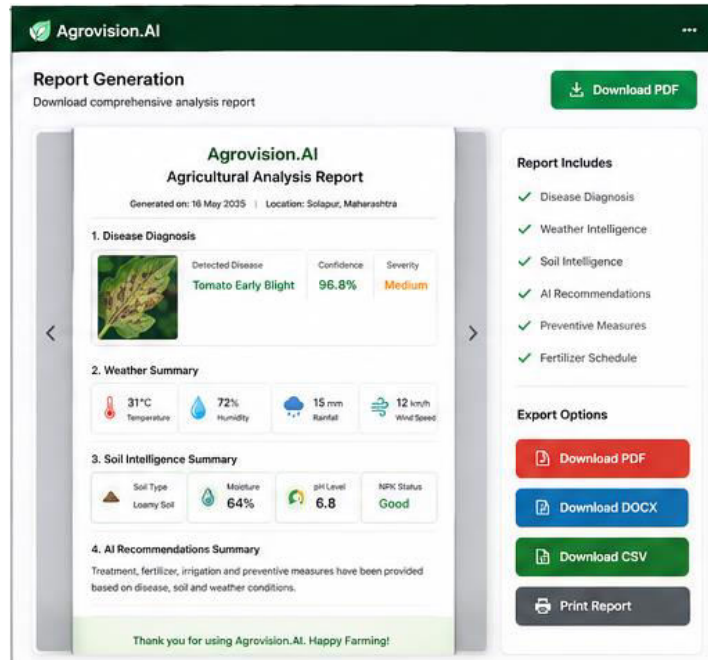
Agrovision.AI

...

Report Generation

Download comprehensive analysis report

Download PDF

Agrovision.AI

Agricultural Analysis Report

Generated on: 16 May 2035 | Location: Solapur, Maharashtra

1. Disease Diagnosis

Detected Disease
Tomato Early Blight

Confidence
96.8%

Severity
Medium

2. Weather Summary

31°C
Temperature

72%
Humidity

15 mm
Rainfall

12 km/h
Wind Speed

3. Soil Intelligence Summary

Soil Type
Loamy Soil

Moisture
64%

pH Level
6.8

NPK Status
Good

4. AI Recommendations Summary

Treatment, fertilizer, irrigation and preventive measures have been provided based on disease, soil and weather conditions.

Thank you for using Agrovision.AI. Happy Farming!

Report Includes

Disease Diagnosis

Weather Intelligence

Soil Intelligence

AI Recommendations

Preventive Measures

Fertilizer Schedule

Export Options

Download PDF

Download DOCX

Download CSV

Print Report